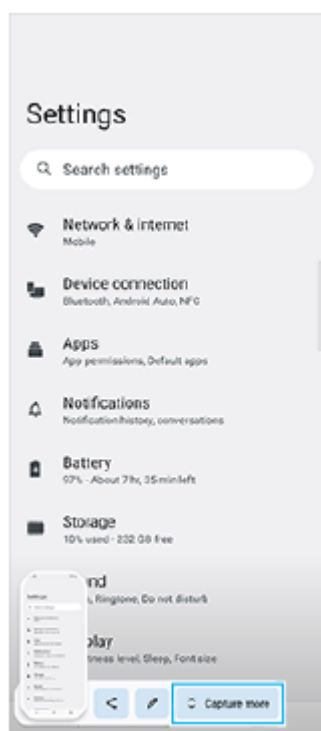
Settings

Search settings

Network & internet
Mobile

Device connection
Bluetooth, Android Auto, NFC

Apps
App permissions, Default apps

Notifications
Notification history, conversations

Battery
67% - About 7hr, 35min left

Storage
10% used - 232 GB free

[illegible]und
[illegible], Ringtone, Do not disturb

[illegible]play
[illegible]tness level, Sleep, Font size

Capture more